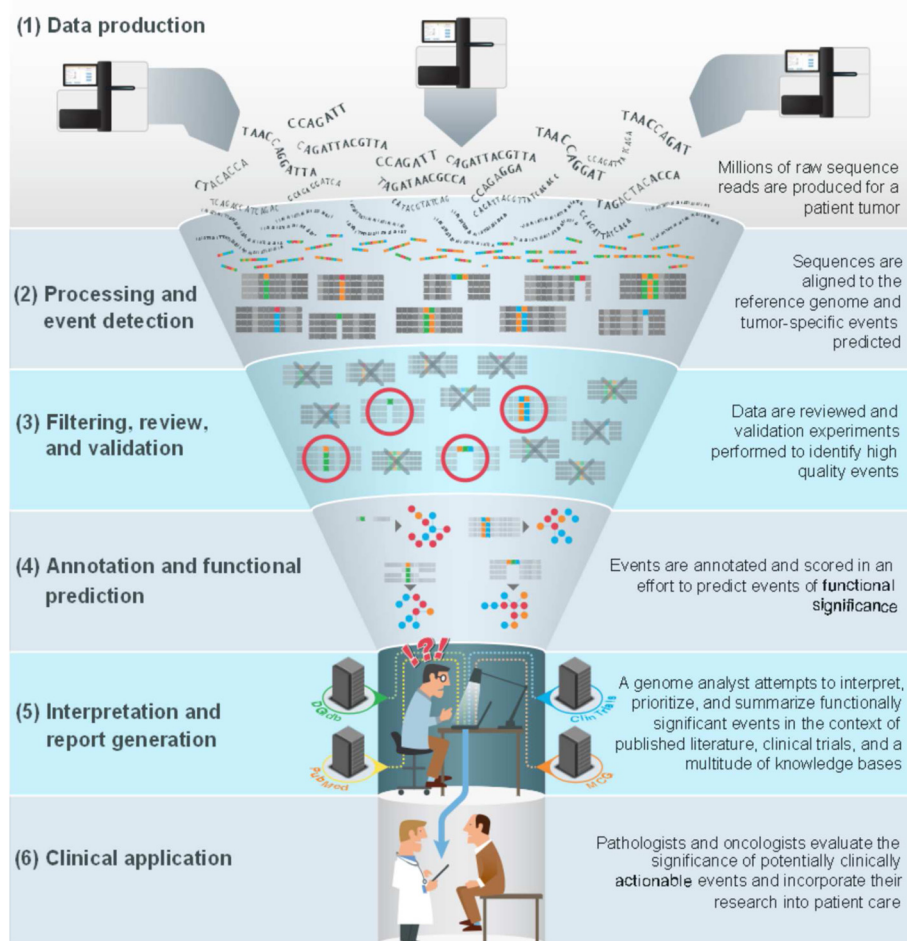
(1) Data production

CCAGATT
TAACCAGATTA
CAGATTACGTTA
CTACACCA
CCAGATT
CAGATTACGTTA
TAGATAACGCCA
CCAGAGGA
TAACCAGGAT
TAACCAGAT
TAGACTACACCA

Millions of raw sequence reads are produced for a patient tumor

(2) Processing and event detection

Sequences are aligned to the reference genome and tumor-specific events predicted

(3) Filtering, review, and validation

Data are reviewed and validation experiments performed to identify high quality events

(4) Annotation and functional prediction

Events are annotated and scored in an effort to predict events of functional significance

(5) Interpretation and report generation

!?!

DGIdb
Clin Trials
Pubmed
MCG

A genome analyst attempts to interpret, prioritize, and summarize functionally significant events in the context of published literature, clinical trials, and a multitude of knowledge bases

(6) Clinical application

Pathologists and oncologists evaluate the significance of potentially clinically actionable events and incorporate their research into patient care